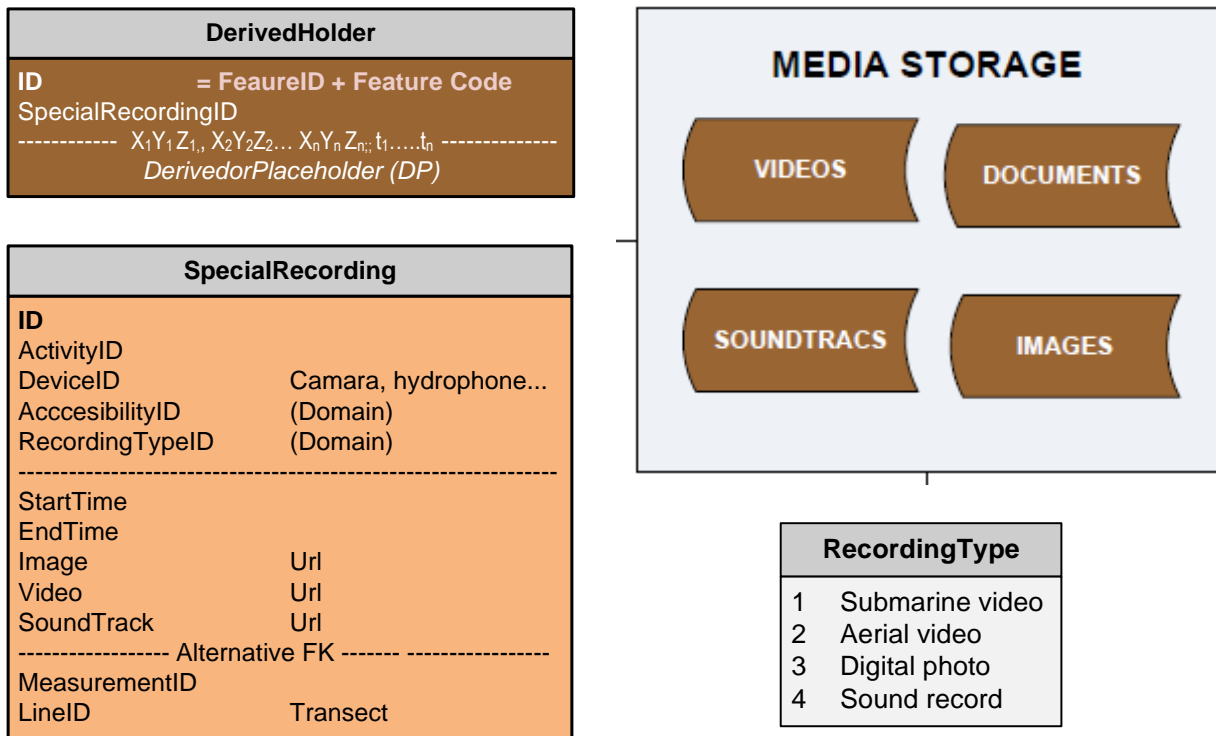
DerivedHolder

ID = FeaureID + Feature Code
SpecialRecordingID
------------ $X_1Y_1Z_{1,}, X_2Y_2Z_2... X_nY_nZ_{n;;} t_1.....t_n$ -------------
DerivedorPlaceholder (DP)

SpecialRecording

ID
ActivityID
DeviceID Camara, hydrophone...
AcccesibilityID (Domain)
RecordingTypeID (Domain)
----------------------------------------------------------------
StartTime
EndTime
Image Url
Video Url
SoundTrack Url
----------------- Alternative FK ------- ----------------
MeasurementID
LineID Transect

MEDIA STORAGE

VIDEOS

DOCUMENTS

SOUNDTRACS

IMAGES

RecordingType

| | |
|---|---|
| 1 | Submarine video |
| 2 | Aerial video |
| 3 | Digital photo |
| 4 | Sound record |